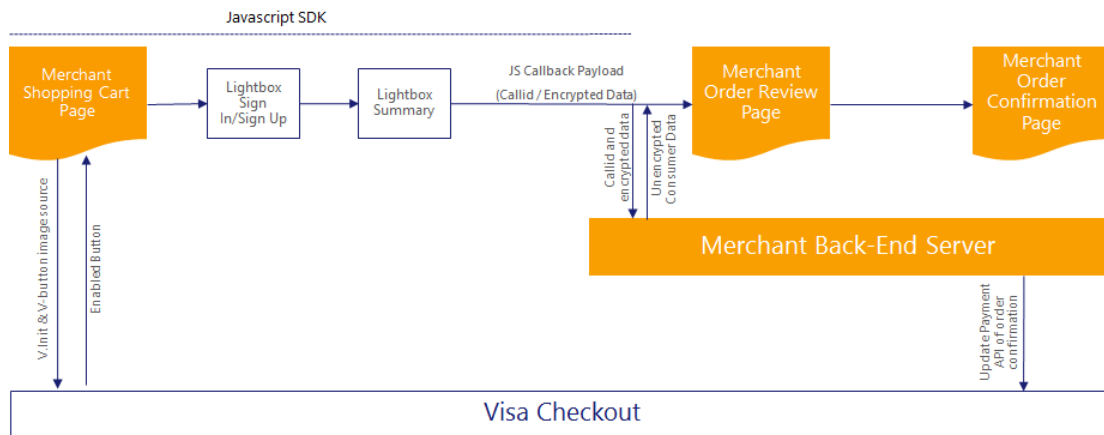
Javascript SDK

Merchant Shopping Cart Page

Lightbox Sign In/Sign Up

Lightbox Summary

JS Callback Payload

(Callid / Encrypted Data)

Merchant Order Review Page

Merchant Order Confirmation Page

V.Init & V-button image source

Enabled Button

Callid and encrypted data

Unencypted Consumer Data

Merchant Back-End Server

Update Payment API of order confirmation

Visa Checkout